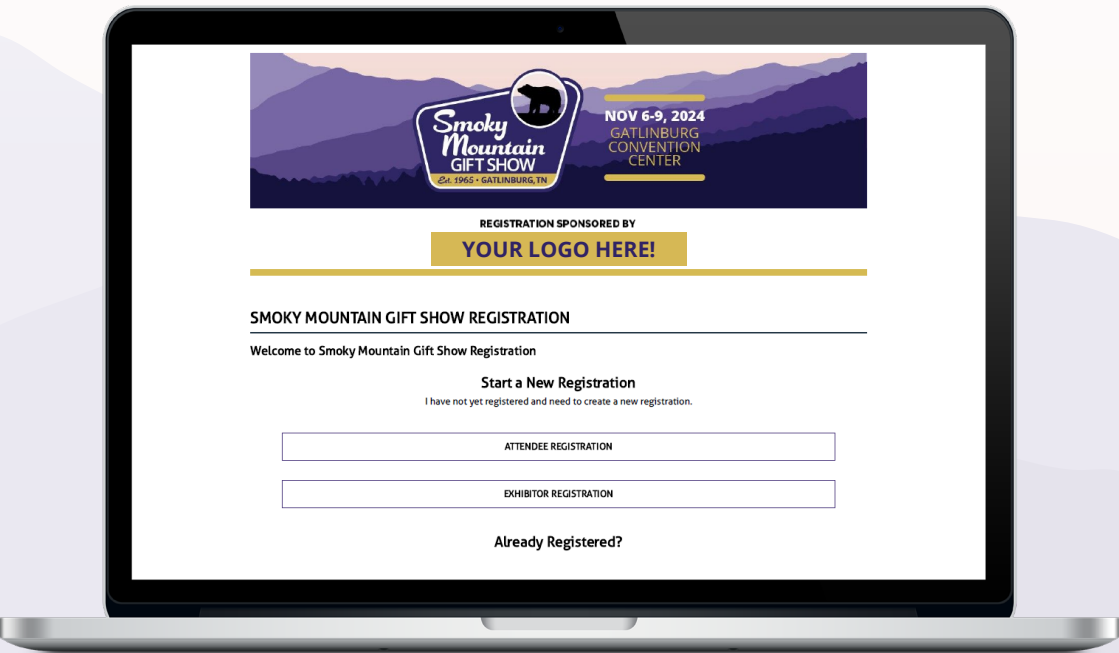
Smoky Mountain GIFT SHOW
Est. 1965 • GATLINBURG, TN

NOV 6-9, 2024
GATLINBURG CONVENTION CENTER

REGISTRATION SPONSORED BY
YOUR LOGO HERE!

SMOKY MOUNTAIN GIFT SHOW REGISTRATION

Welcome to Smoky Mountain Gift Show Registration

Start a New Registration
I have not yet registered and need to create a new registration.

ATTENDEE REGISTRATION

EXHIBITOR REGISTRATION

Already Registered?